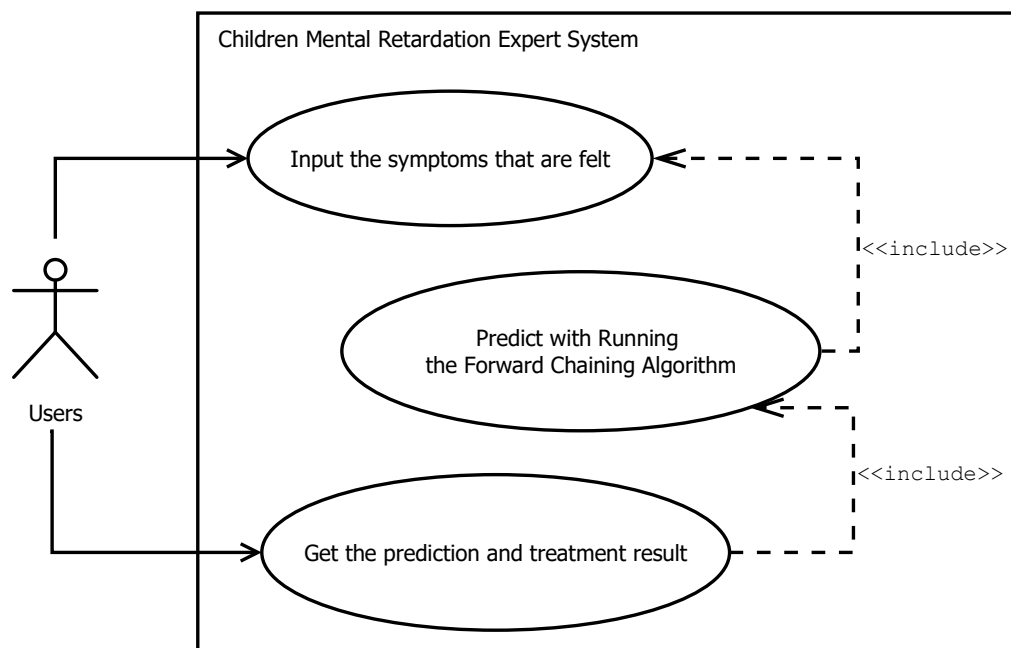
Children Mental Retardation Expert System

Input the symptoms that are felt

<<include>>

Predict with Running the Forward Chaining Algorithm

Users

<<include>>

Get the prediction and treatment result